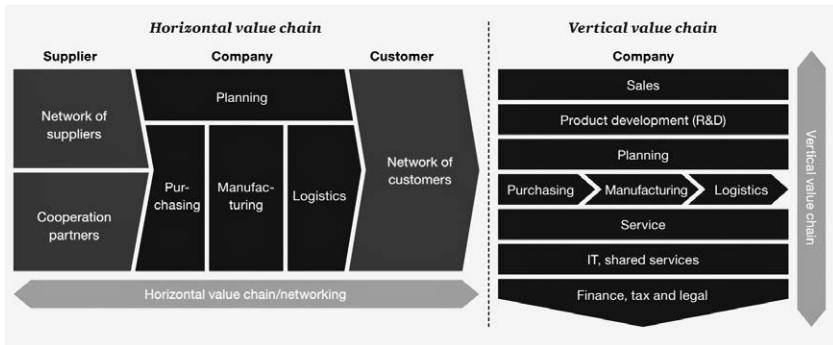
Horizontal value chain

Supplier

Company

Customer

Network of suppliers

Cooperation partners

Planning

Purchasing

Manufacturing

Logistics

Network of customers

Horizontal value chain/networking

Vertical value chain

Company

Sales

Product development (R&D)

Planning

Purchasing

Manufacturing

Logistics

Service

IT, shared services

Finance, tax and legal

Vertical value chain